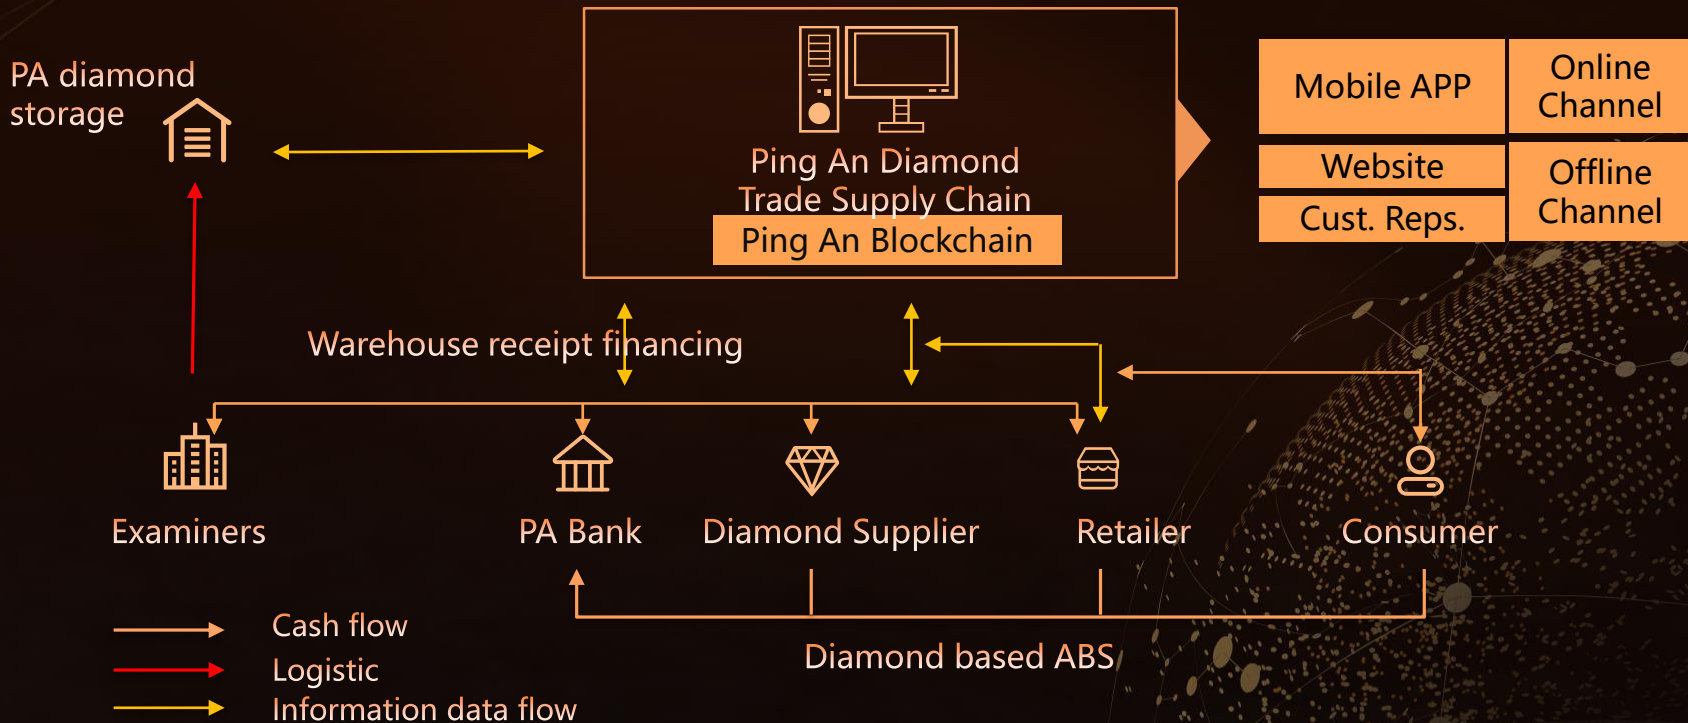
PA diamond storage

Ping An Diamond Trade Supply Chain
Ping An Blockchain

| Mobile APP | Online Channel |
|---|---|
| Website | Offline Channel |
| Cust. Reps. | |

Warehouse receipt financing

Examiners
PA Bank
Diamond Supplier
Retailer
Consumer

Cash flow
Logistic
Information data flow

Diamond based ABS